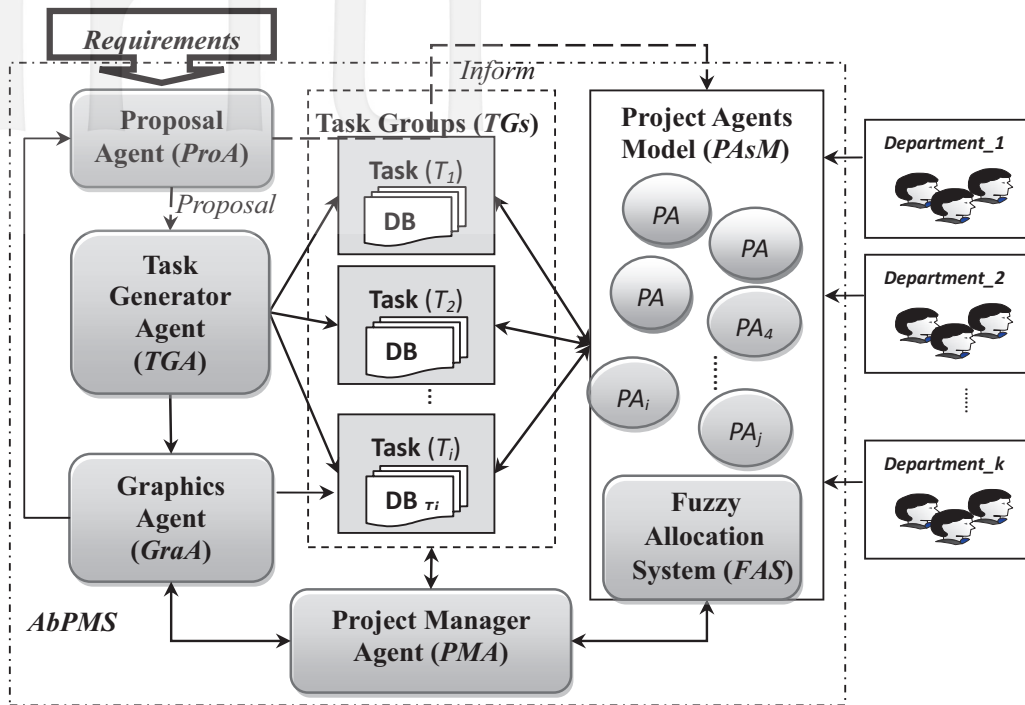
Requirements

Inform

Proposal Agent (ProA)

Task Groups (TGs)

Project Agents Model (PAsM)

Department_1

Proposal

Task ($T_1$)

DB

Task Generator Agent (TGA)

PA

PA

PA

Department_2

Task ($T_2$)

DB

$PA_4$

$PA_i$

$PA_j$

Task ($T_i$)

Graphics Agent (GraA)

DB $_{Ti}$

Fuzzy Allocation System (FAS)

Department_k

AbPMS

Project Manager Agent (PMA)